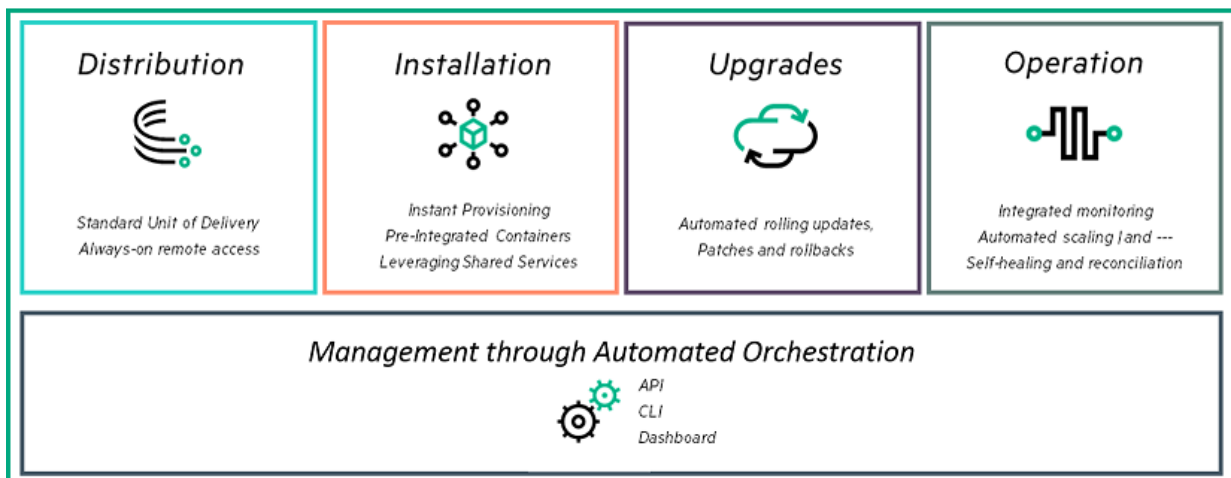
Distribution

Standard Unit of Delivery
Always-on remote access

Installation

Instant Provisioning
Pre-Integrated Containers
Leveraging Shared Services

Upgrades

Automated rolling updates,
Patches and rollbacks

Operation

Integrated monitoring
Automated scaling l and ---
Self-healing and reconciliation

Management through Automated Orchestration

API
CLI
Dashboard